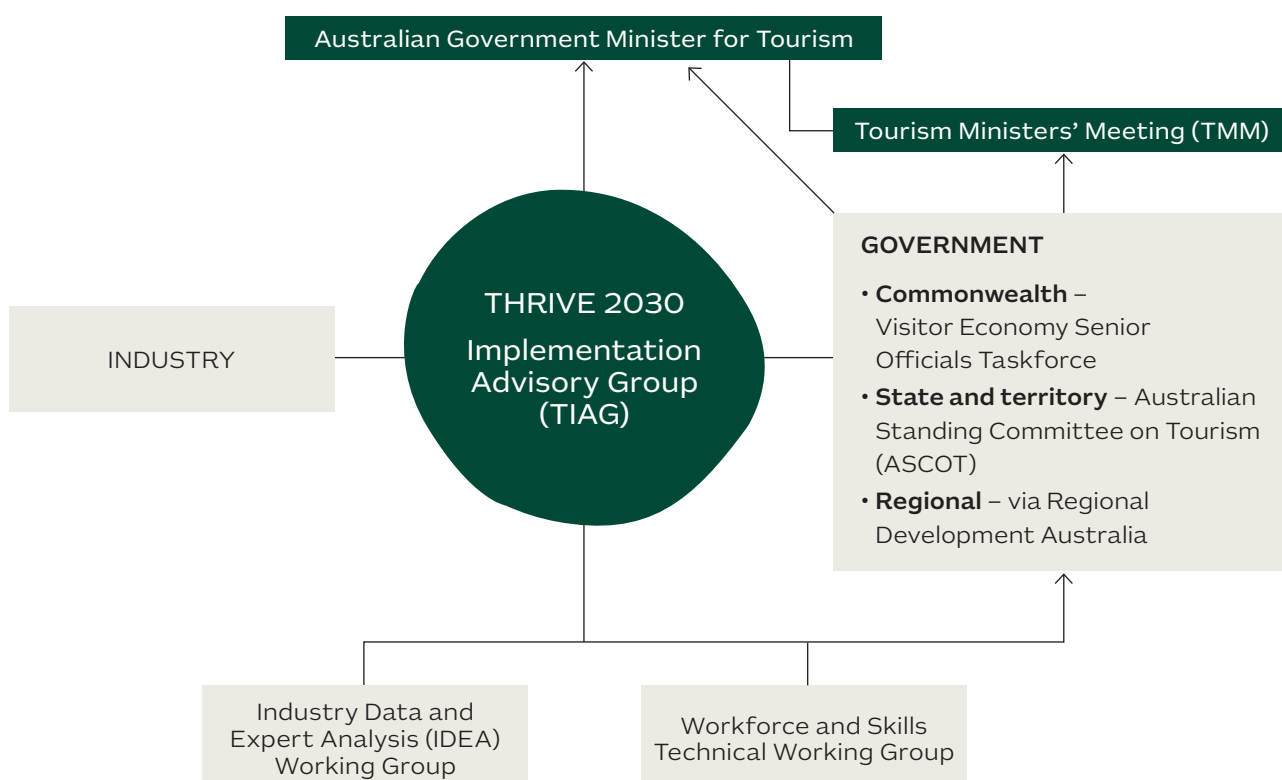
Australian Government Minister for Tourism

Tourism Ministers' Meeting (TMM)

INDUSTRY

THRIVE 2030
Implementation Advisory Group (TIAG)

GOVERNMENT

• Commonwealth – Visitor Economy Senior Officials Taskforce
• State and territory – Australian Standing Committee on Tourism (ASCOT)
• Regional – via Regional Development Australia

Industry Data and Expert Analysis (IDEA) Working Group

Workforce and Skills Technical Working Group